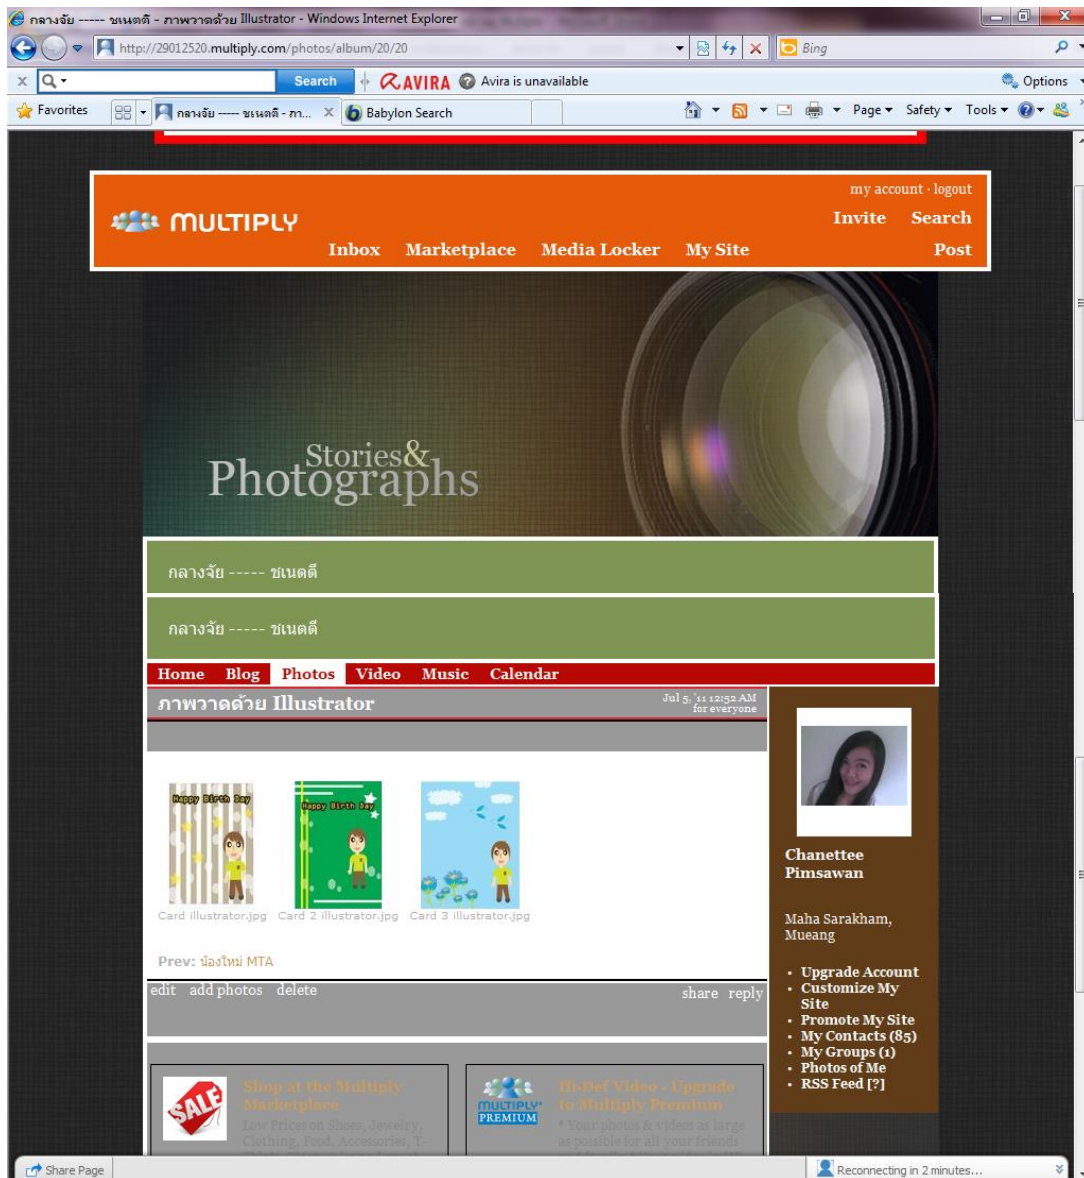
กลางจัย ----- ชเนตตี - ภาพวาดด้วย Illustrator - Windows Internet Explorer

http://29012520.multiply.com/photos/album/20/20

Bing

Search AVIRA Avira is unavailable Options

Favorites กลางจัย ----- ชเนตตี - ภา... Babylon Search

Page Safety Tools

my account · logout

MULTIPLY

Invite Search

Inbox Marketplace Media Locker My Site Post

Stories& Photographs

กลางจัย ----- ชเนตตี

กลางจัย ----- ชเนตตี

Home Blog Photos Video Music Calendar

ภาพวาดด้วย Illustrator

Jul 5, '11 12:52 AM for everyone

Happy Birth Day

Happy Birth Day

Card illustrator.jpg Card 2 illustrator.jpg Card 3 illustrator.jpg

Prev: น้องใหม่ MTA

edit add photos delete

share reply

Chanettee Pimsawan

Maha Sarakham, Mueang

• Upgrade Account
• Customize My Site
• Promote My Site
• My Contacts (85)
• My Groups (1)
• Photos of Me
• RSS Feed [?]

SALE

Shop at the Multiply Marketplace

Low Prices on Shoes, Jewelry, Clothing, Food, Accessories, T-

MULTIPLY PREMIUM

Hi-Def Video - Upgrade to Multiply Premium

* Your photos & videos as large as possible for all your friends

Share Page

Reconnecting in 2 minutes...